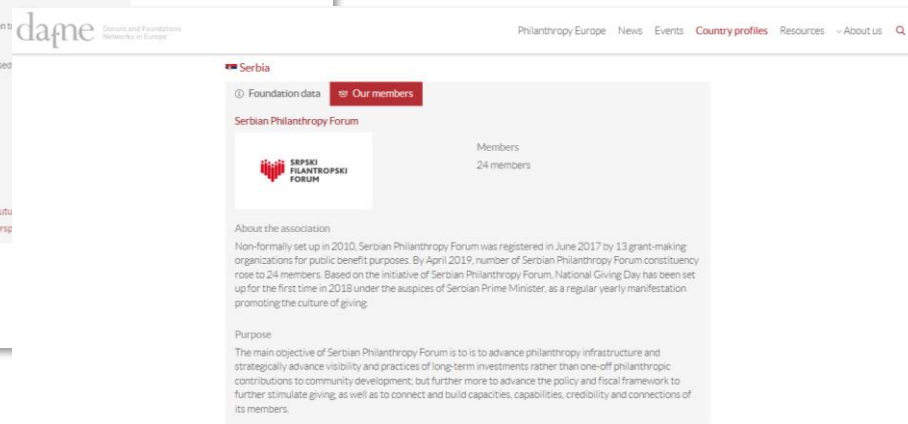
dafne Donors and Foundations Networks in Europe

Philanthropy Europe News Events Country profiles Resources About us

Serbia

Foundation data Our members

Serbian Philanthropy Forum

SRPSKI FILANTROPSKI FORUM

Members
24 members

About the association

Non-formally set up in 2010, Serbian Philanthropy Forum was registered in June 2017 by 13 grant-making organizations for public benefit purposes. By April 2019, number of Serbian Philanthropy Forum constituency rose to 24 members. Based on the initiative of Serbian Philanthropy Forum, National Giving Day has been set up for the first time in 2018 under the auspices of Serbian Prime Minister, as a regular yearly manifestation promoting the culture of giving.

Purpose

The main objective of Serbian Philanthropy Forum is to is to advance philanthropy infrastructure and strategically advance visibility and practices of long-term investments rather than one-off philanthropic contributions to community development; but further more to advance the policy and fiscal framework to further stimulate giving; as well as to connect and build capacities, capabilities, credibility and connections of its members.